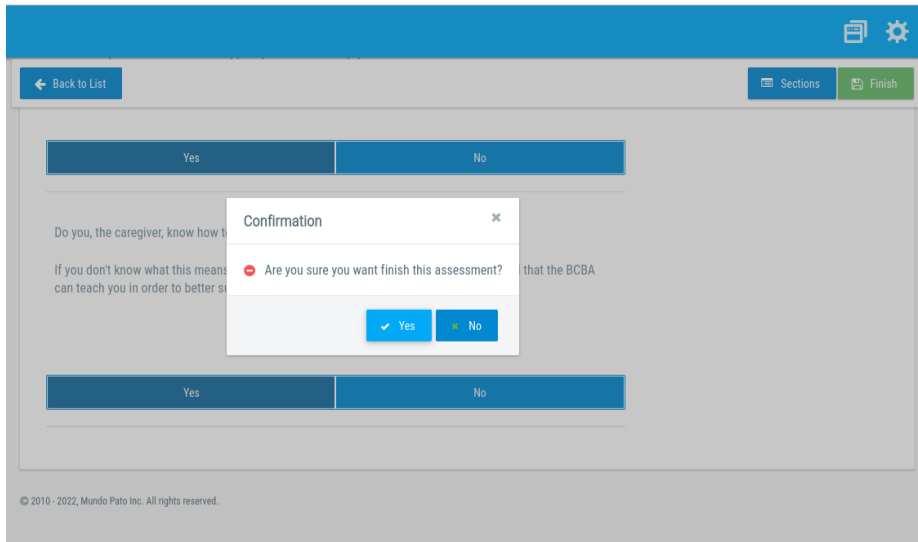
Back to List

Sections

Finish

Yes

No

Do you, the caregiver, know how t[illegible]

If you don't know what this means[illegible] that the BCBA can teach you in order to better s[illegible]

Confirmation

×

Are you sure you want finish this assessment?

Yes

No

Yes

No

© 2010 - 2022, Mundo Pato Inc. All rights reserved.